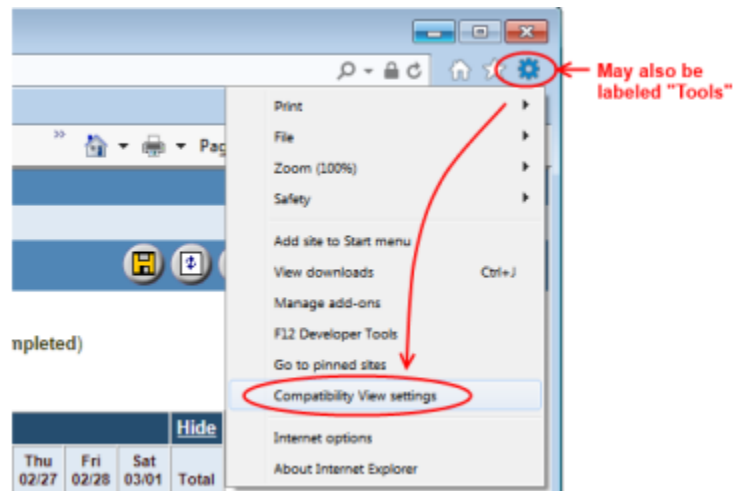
May also be labeled "Tools"

Pag

Print
File
Zoom (100%)
Safety
Add site to Start menu
View downloads Ctrl+J
Manage add-ons
F12 Developer Tools
Go to pinned sites
Compatibility View settings
Internet options
About Internet Explorer

npleted)

Hide

| Thu 02/27 | Fri 02/28 | Sat 03/01 | Total |